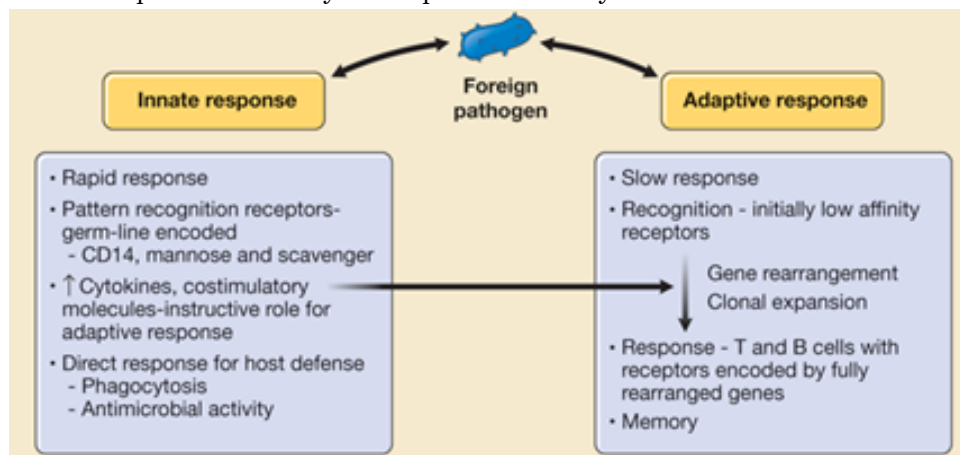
Foreign pathogen

Innate response

Adaptive response

• Rapid response
• Pattern recognition receptors-germ-line encoded
 - CD14, mannose and scavenger
• ↑ Cytokines, costimulatory molecules-instructive role for adaptive response
• Direct response for host defense
 - Phagocytosis
 - Antimicrobial activity

• Slow response
• Recognition - initially low affinity receptors

Gene rearrangement
Clonal expansion

• Response - T and B cells with receptors encoded by fully rearranged genes
• Memory